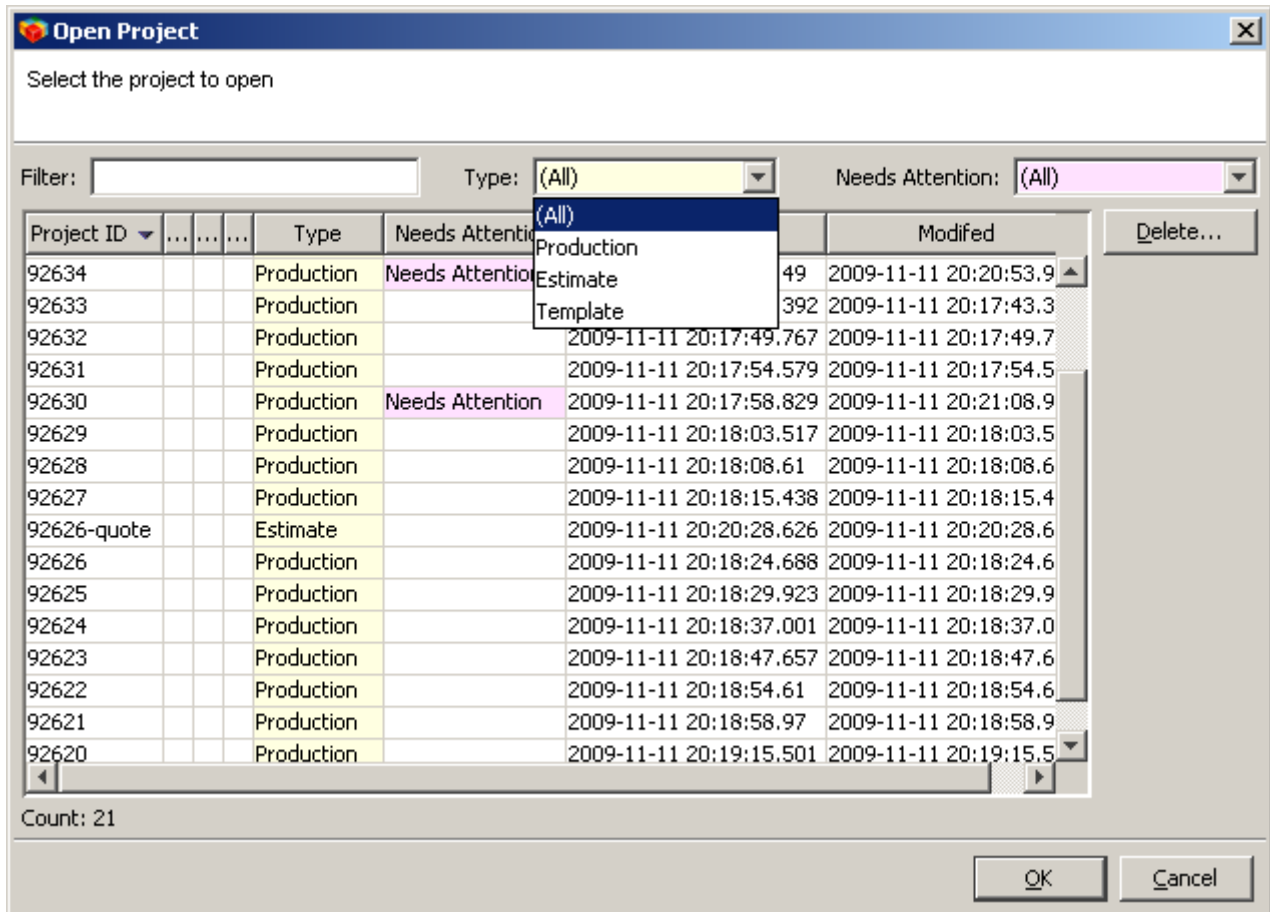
Open Project

Select the project to open

Filter:
Type: (All)
Needs Attention: (All)

(All)
Production
Estimate
Template

Delete...

| Project ID | ... | ... | ... | Type | Needs Attentio | | Modifed |
|---|---|---|---|---|---|---|---|
| 92634 | | | | Production | Needs Attentio | 49 | 2009-11-11 20:20:53.9 |
| 92633 | | | | Production | | 392 | 2009-11-11 20:17:43.3 |
| 92632 | | | | Production | | 2009-11-11 20:17:49.767 | 2009-11-11 20:17:49.7 |
| 92631 | | | | Production | | 2009-11-11 20:17:54.579 | 2009-11-11 20:17:54.5 |
| 92630 | | | | Production | Needs Attention | 2009-11-11 20:17:58.829 | 2009-11-11 20:21:08.9 |
| 92629 | | | | Production | | 2009-11-11 20:18:03.517 | 2009-11-11 20:18:03.5 |
| 92628 | | | | Production | | 2009-11-11 20:18:08.61 | 2009-11-11 20:18:08.6 |
| 92627 | | | | Production | | 2009-11-11 20:18:15.438 | 2009-11-11 20:18:15.4 |
| 92626-quote | | | | Estimate | | 2009-11-11 20:20:28.626 | 2009-11-11 20:20:28.6 |
| 92626 | | | | Production | | 2009-11-11 20:18:24.688 | 2009-11-11 20:18:24.6 |
| 92625 | | | | Production | | 2009-11-11 20:18:29.923 | 2009-11-11 20:18:29.9 |
| 92624 | | | | Production | | 2009-11-11 20:18:37.001 | 2009-11-11 20:18:37.0 |
| 92623 | | | | Production | | 2009-11-11 20:18:47.657 | 2009-11-11 20:18:47.6 |
| 92622 | | | | Production | | 2009-11-11 20:18:54.61 | 2009-11-11 20:18:54.6 |
| 92621 | | | | Production | | 2009-11-11 20:18:58.97 | 2009-11-11 20:18:58.9 |
| 92620 | | | | Production | | 2009-11-11 20:19:15.501 | 2009-11-11 20:19:15.5 |

Count: 21

OK
Cancel